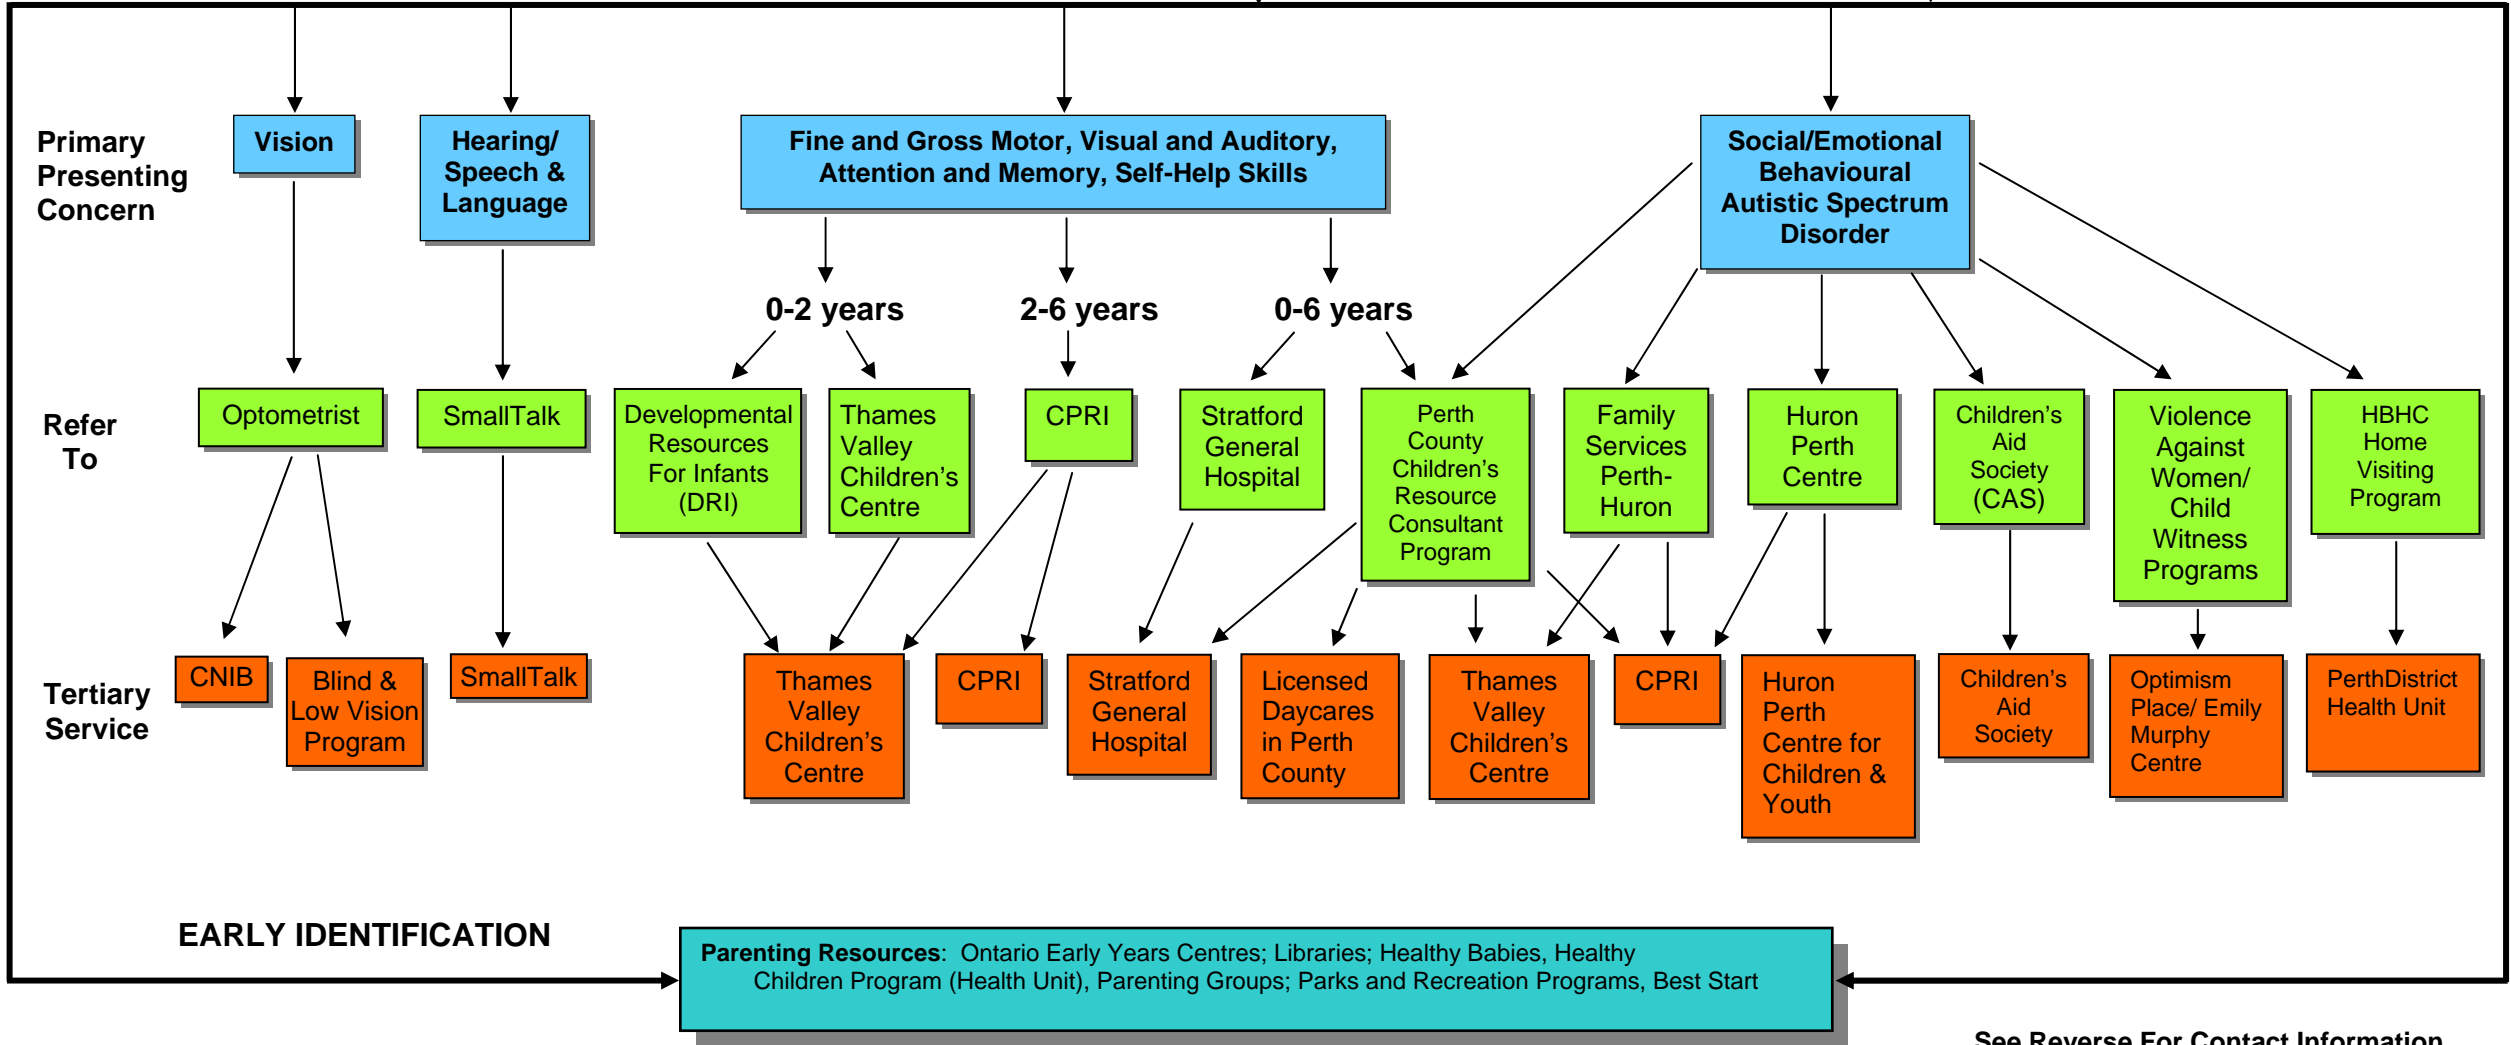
Primary Presenting Concern

Vision

Hearing/ Speech & Language

Fine and Gross Motor, Visual and Auditory, Attention and Memory, Self-Help Skills

Social/Emotional Behavioural Autistic Spectrum Disorder

0-2 years

2-6 years

0-6 years

Refer To

Optometrist

SmallTalk

Developmental Resources For Infants (DRI)

Thames Valley Children's Centre

CPRI

Stratford General Hospital

Perth County Children's Resource Consultant Program

Family Services Perth-Huron

Huron Perth Centre

Children's Aid Society (CAS)

Violence Against Women/ Child Witness Programs

HBHC Home Visiting Program

Tertiary Service

CNIB

Blind & Low Vision Program

SmallTalk

Thames Valley Children's Centre

CPRI

Stratford General Hospital

Licensed Daycares in Perth County

Thames Valley Children's Centre

CPRI

Huron Perth Centre for Children & Youth

Children's Aid Society

Optimism Place/ Emily Murphy Centre

PerthDistrict Health Unit

EARLY IDENTIFICATION

Parenting Resources: Ontario Early Years Centres; Libraries; Healthy Babies, Healthy Children Program (Health Unit), Parenting Groups; Parks and Recreation Programs, Best Start

See Reverse For Contact Information